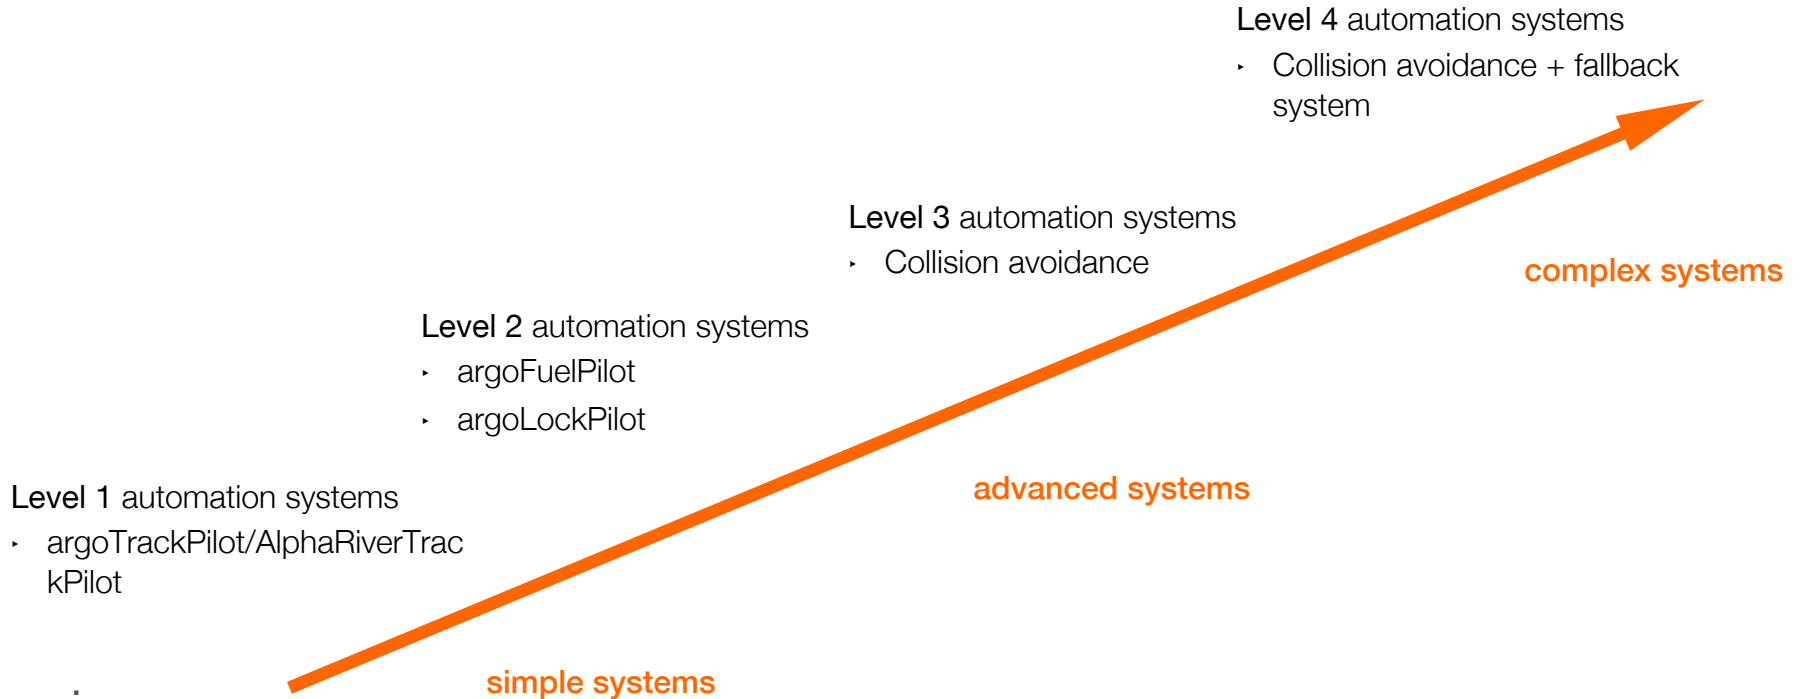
Level 4 automation systems

‣ Collision avoidance + fallback system

Level 3 automation systems

‣ Collision avoidance

complex systems

Level 2 automation systems

‣ argoFuelPilot

‣ argoLockPilot

Level 1 automation systems

‣ argoTrackPilot/AlphaRiverTrackPilot

advanced systems

simple systems